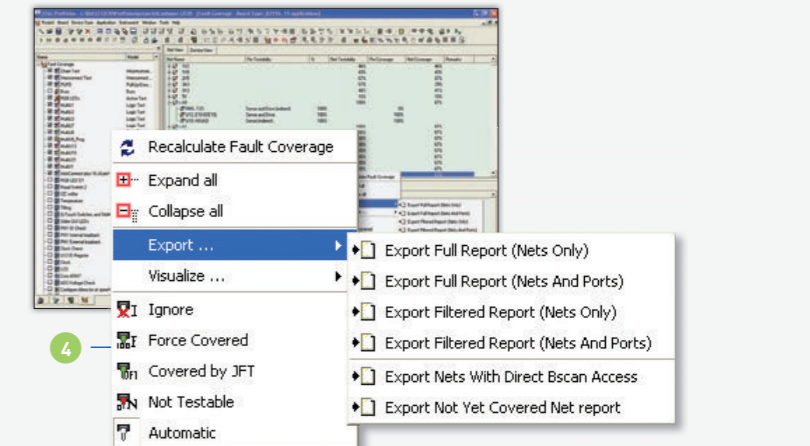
Recalculate Fault Coverage
Expand all
Collapse all
Export ...
Visualize ...
Ignore
Force Covered
Covered by JFT
Not Testable
Automatic

Export Full Report (Nets Only)
Export Full Report (Nets And Ports)
Export Filtered Report (Nets Only)
Export Filtered Report (Nets And Ports)
Export Nets With Direct Bscan Access
Export Not Yet Covered Net report

4